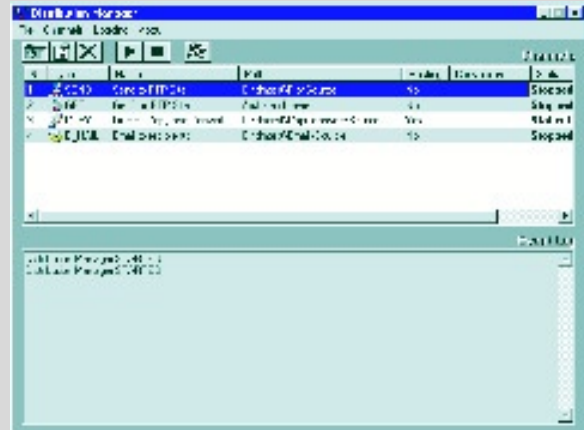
Distribution Manager

File Channels Loaders Tools

Channels

| ID | Code | Name | Path | Enabled | Comments | Status |
|---|---|---|---|---|---|---|
| 1 | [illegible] | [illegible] FTP Site | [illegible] | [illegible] | | Stopped |
| 2 | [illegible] | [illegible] FTP Site | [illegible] | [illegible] | | Stopped |
| 3 | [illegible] | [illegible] | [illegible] | Yes | | Started |
| 4 | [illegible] | Email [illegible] | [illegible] Email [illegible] | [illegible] | | Stopped |

Event Log

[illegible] Manager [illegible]
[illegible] Manager STARTED